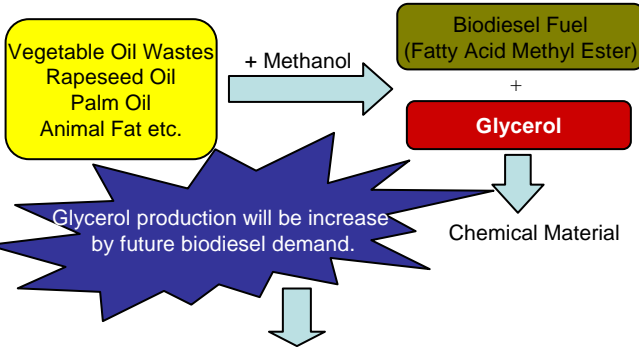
Vegetable Oil Wastes
Rapeseed Oil
Palm Oil
Animal Fat etc.

+ Methanol

Biodiesel Fuel
(Fatty Acid Methyl Ester)

+

Glycerol

Chemical Material

Glycerol production will be increase by future biodiesel demand.